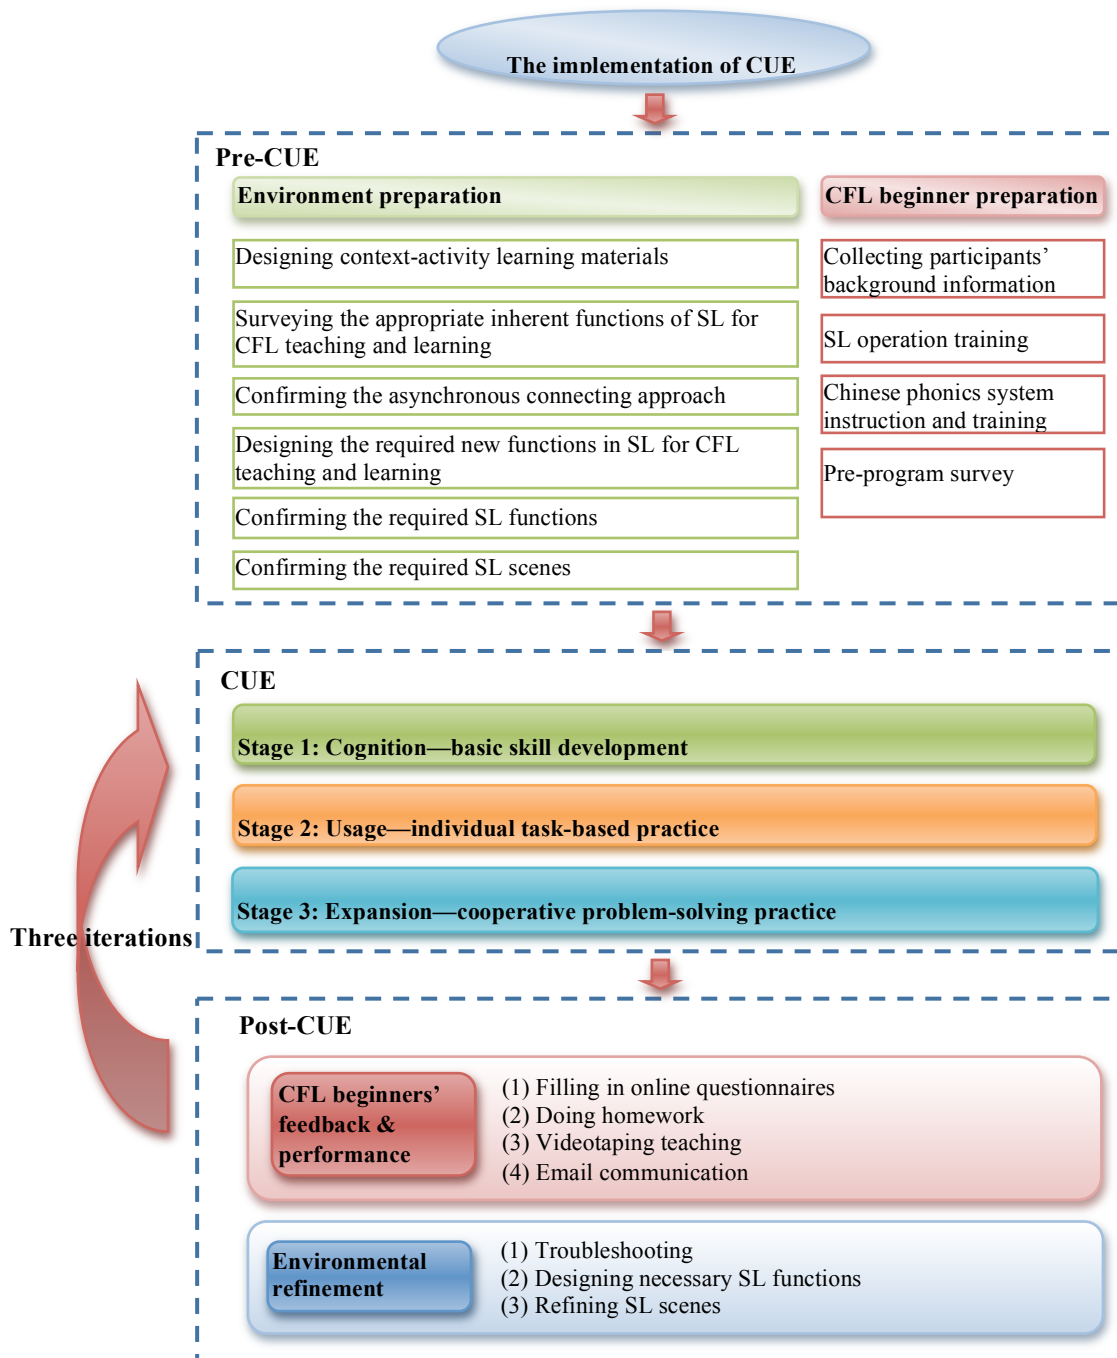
The implementation of CUE

Pre-CUE

Environment preparation

Designing context-activity learning materials

Surveying the appropriate inherent functions of SL for CFL teaching and learning

Confirming the asynchronous connecting approach

Designing the required new functions in SL for CFL teaching and learning

Confirming the required SL functions

Confirming the required SL scenes

CFL beginner preparation

Collecting participants' background information

SL operation training

Chinese phonics system instruction and training

Pre-program survey

CUE

Stage 1: Cognition—basic skill development

Stage 2: Usage—individual task-based practice

Stage 3: Expansion—cooperative problem-solving practice

Three iterations

Post-CUE

CFL beginners' feedback & performance

(1) Filling in online questionnaires
(2) Doing homework
(3) Videotaping teaching
(4) Email communication

Environmental refinement

(1) Troubleshooting
(2) Designing necessary SL functions
(3) Refining SL scenes